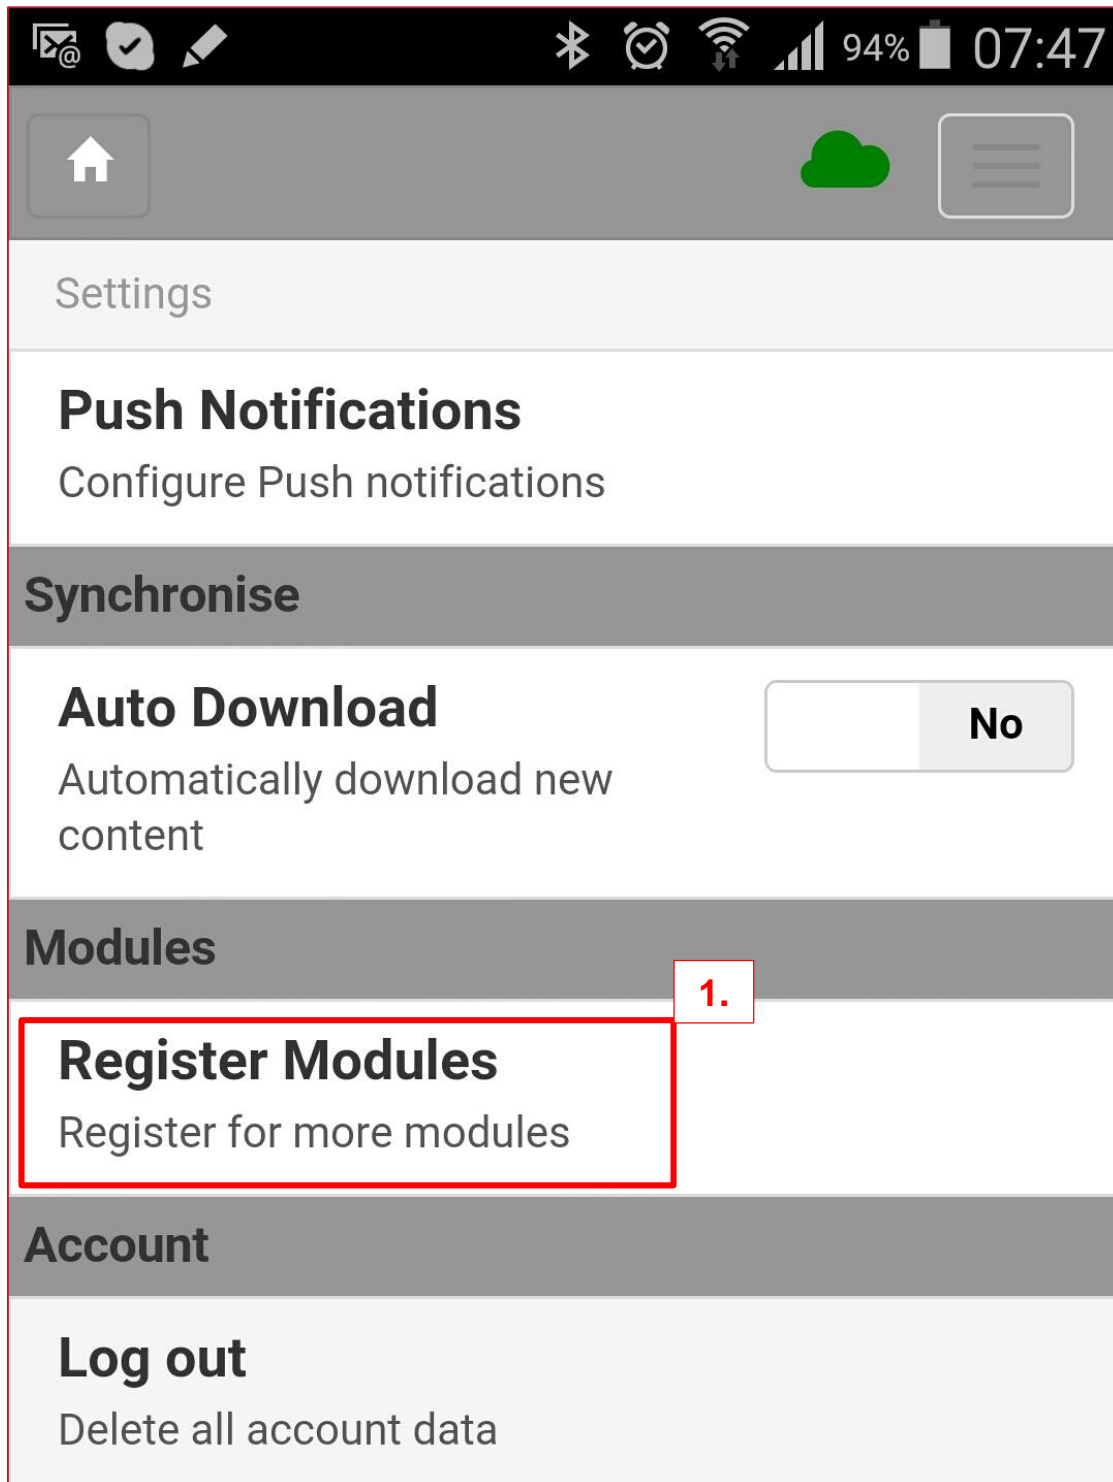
94% 07:47

Settings

Push Notifications
Configure Push notifications

Synchronise

Auto Download
Automatically download new content

No

Modules

1.

Register Modules
Register for more modules

Account

Log out
Delete all account data